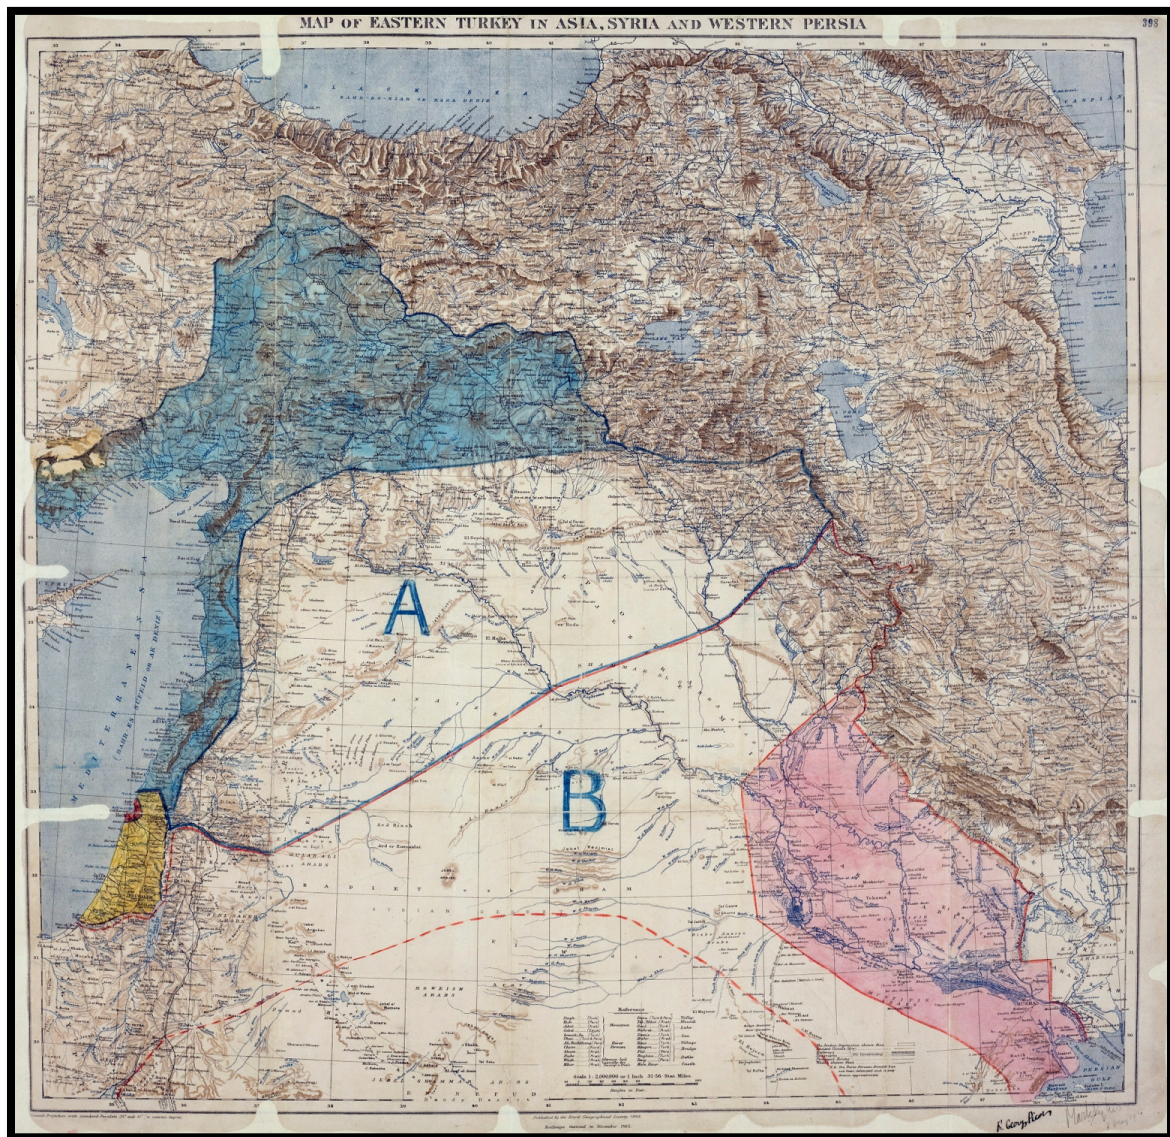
MAP OF EASTERN TURKEY IN ASIA, SYRIA AND WESTERN PERSIA

398

BLACK SEA

MEDITERRANEAN SEA

A

B

Scale 1 : 2,000,000 or 1 Inch : 31.56 Stat. Miles

Published by the Royal Geographical Society 1910.

Railways inserted to November 1915.

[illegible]

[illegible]

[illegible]